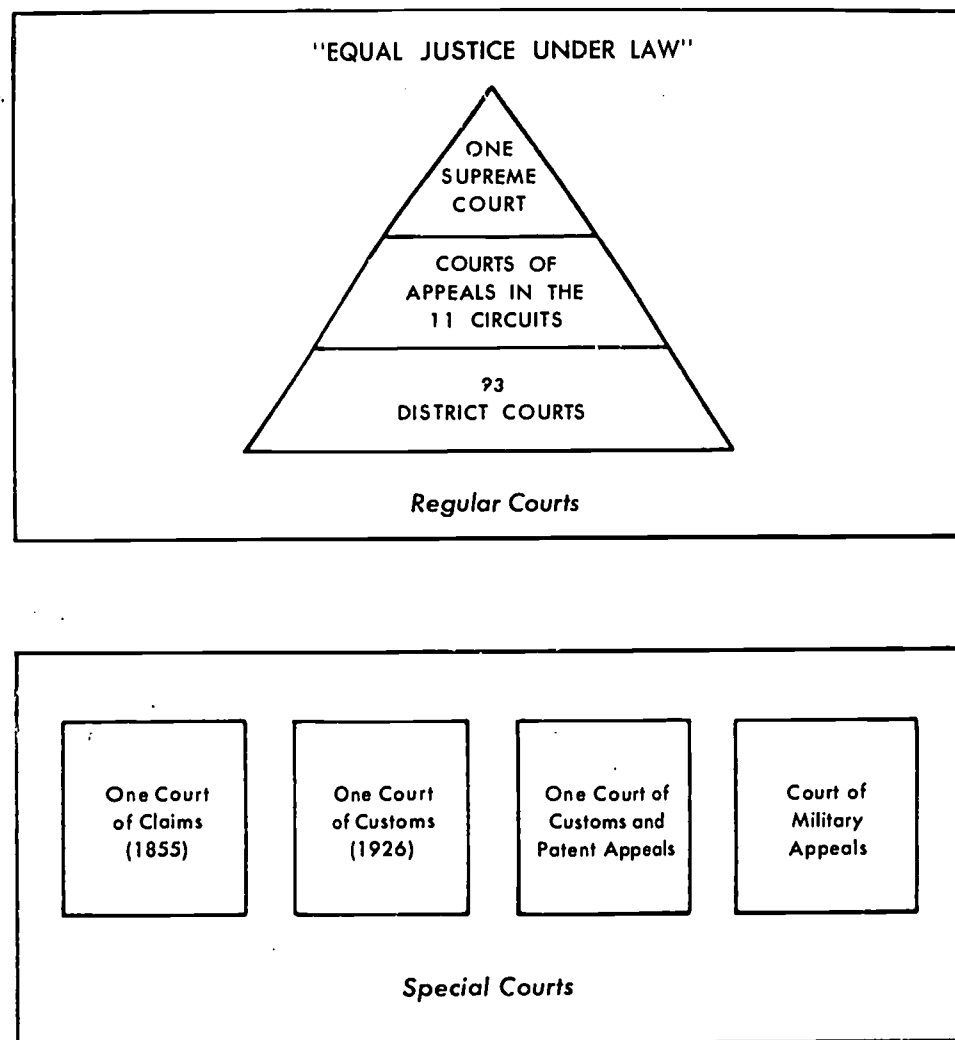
"EQUAL JUSTICE UNDER LAW"

ONE SUPREME COURT

COURTS OF APPEALS IN THE 11 CIRCUITS

93 DISTRICT COURTS

Regular Courts

One Court of Claims (1855)

One Court of Customs (1926)

One Court of Customs and Patent Appeals

Court of Military Appeals

Special Courts